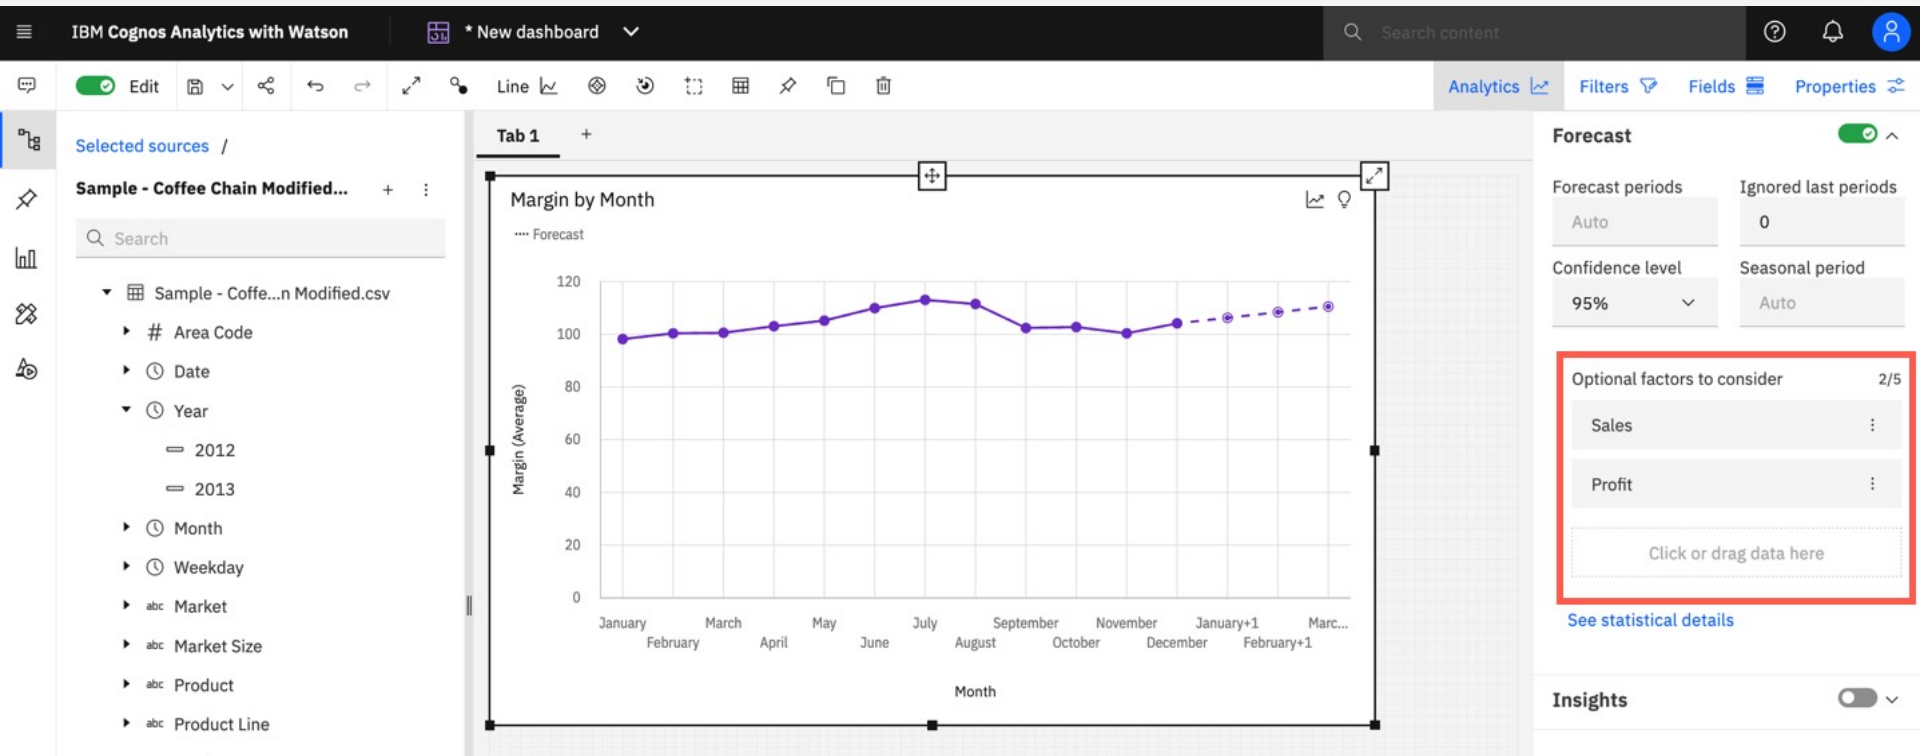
IBM Cognos Analytics with Watson

* New dashboard

Search content

Edit

Line

Analytics Filters Fields Properties

Selected sources /

Sample - Coffee Chain Modified...

Search

Sample - Coffe...n Modified.csv

Area Code

Date

Year

2012

2013

Month

Weekday

abc Market

abc Market Size

abc Product

abc Product Line

Tab 1 +

Margin by Month

Forecast

Margin (Average)

120
100
80
60
40
20
0

January February March April May June July August September October November December January+1 February+1 Marc...

Month

Forecast

Forecast periods

Auto

Ignored last periods

0

Confidence level

95%

Seasonal period

Auto

Optional factors to consider 2/5

Sales

Profit

Click or drag data here

See statistical details

Insights